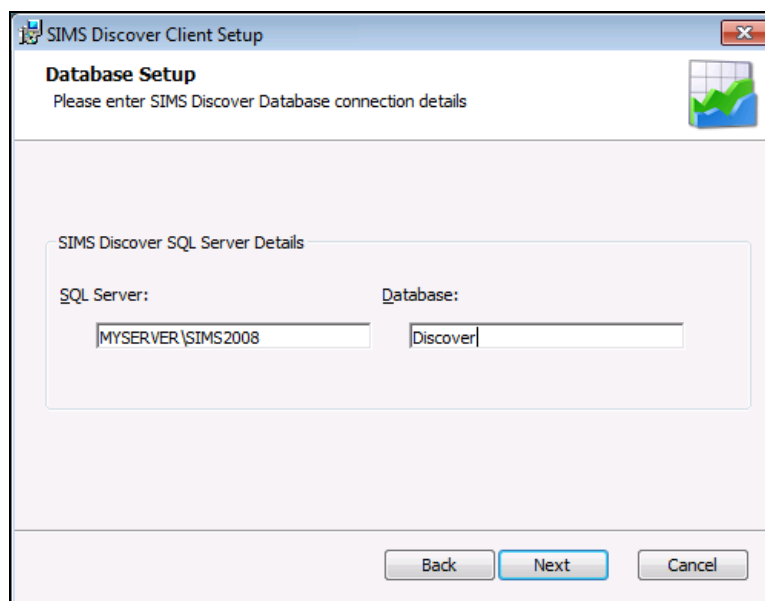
SIMS Discover Client Setup

Database Setup
Please enter SIMS Discover Database connection details

SIMS Discover SQL Server Details

SQL Server:

MYSERVER\SIMS2008

Database:

Discover

Back Next Cancel